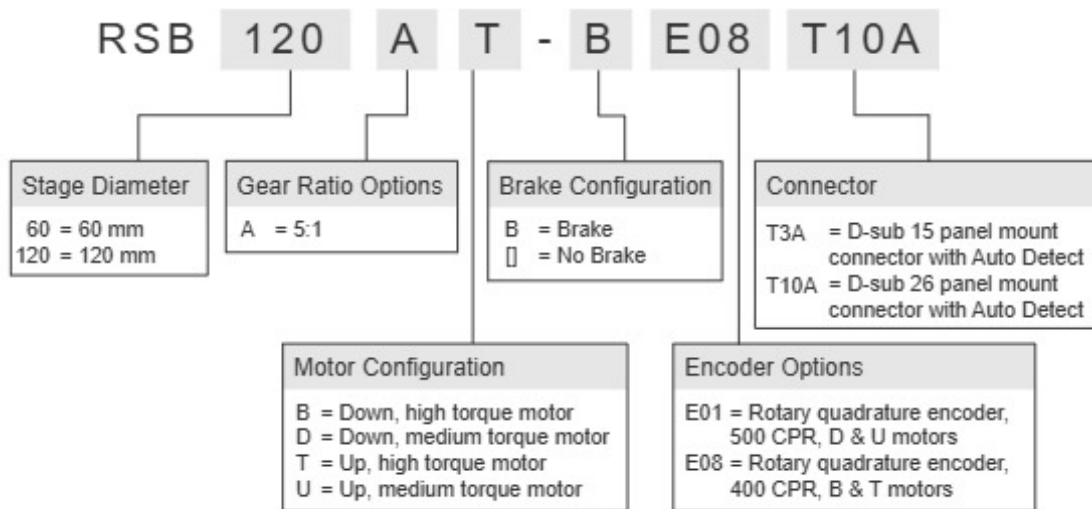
RSB 120 A T - B E08 T10A

Stage Diameter
60 = 60 mm
120 = 120 mm

Gear Ratio Options
A = 5:1

Brake Configuration
B = Brake
[] = No Brake

Connector
T3A = D-sub 15 panel mount connector with Auto Detect
T10A = D-sub 26 panel mount connector with Auto Detect

Motor Configuration
B = Down, high torque motor
D = Down, medium torque motor
T = Up, high torque motor
U = Up, medium torque motor

Encoder Options
E01 = Rotary quadrature encoder, 500 CPR, D & U motors
E08 = Rotary quadrature encoder, 400 CPR, B & T motors